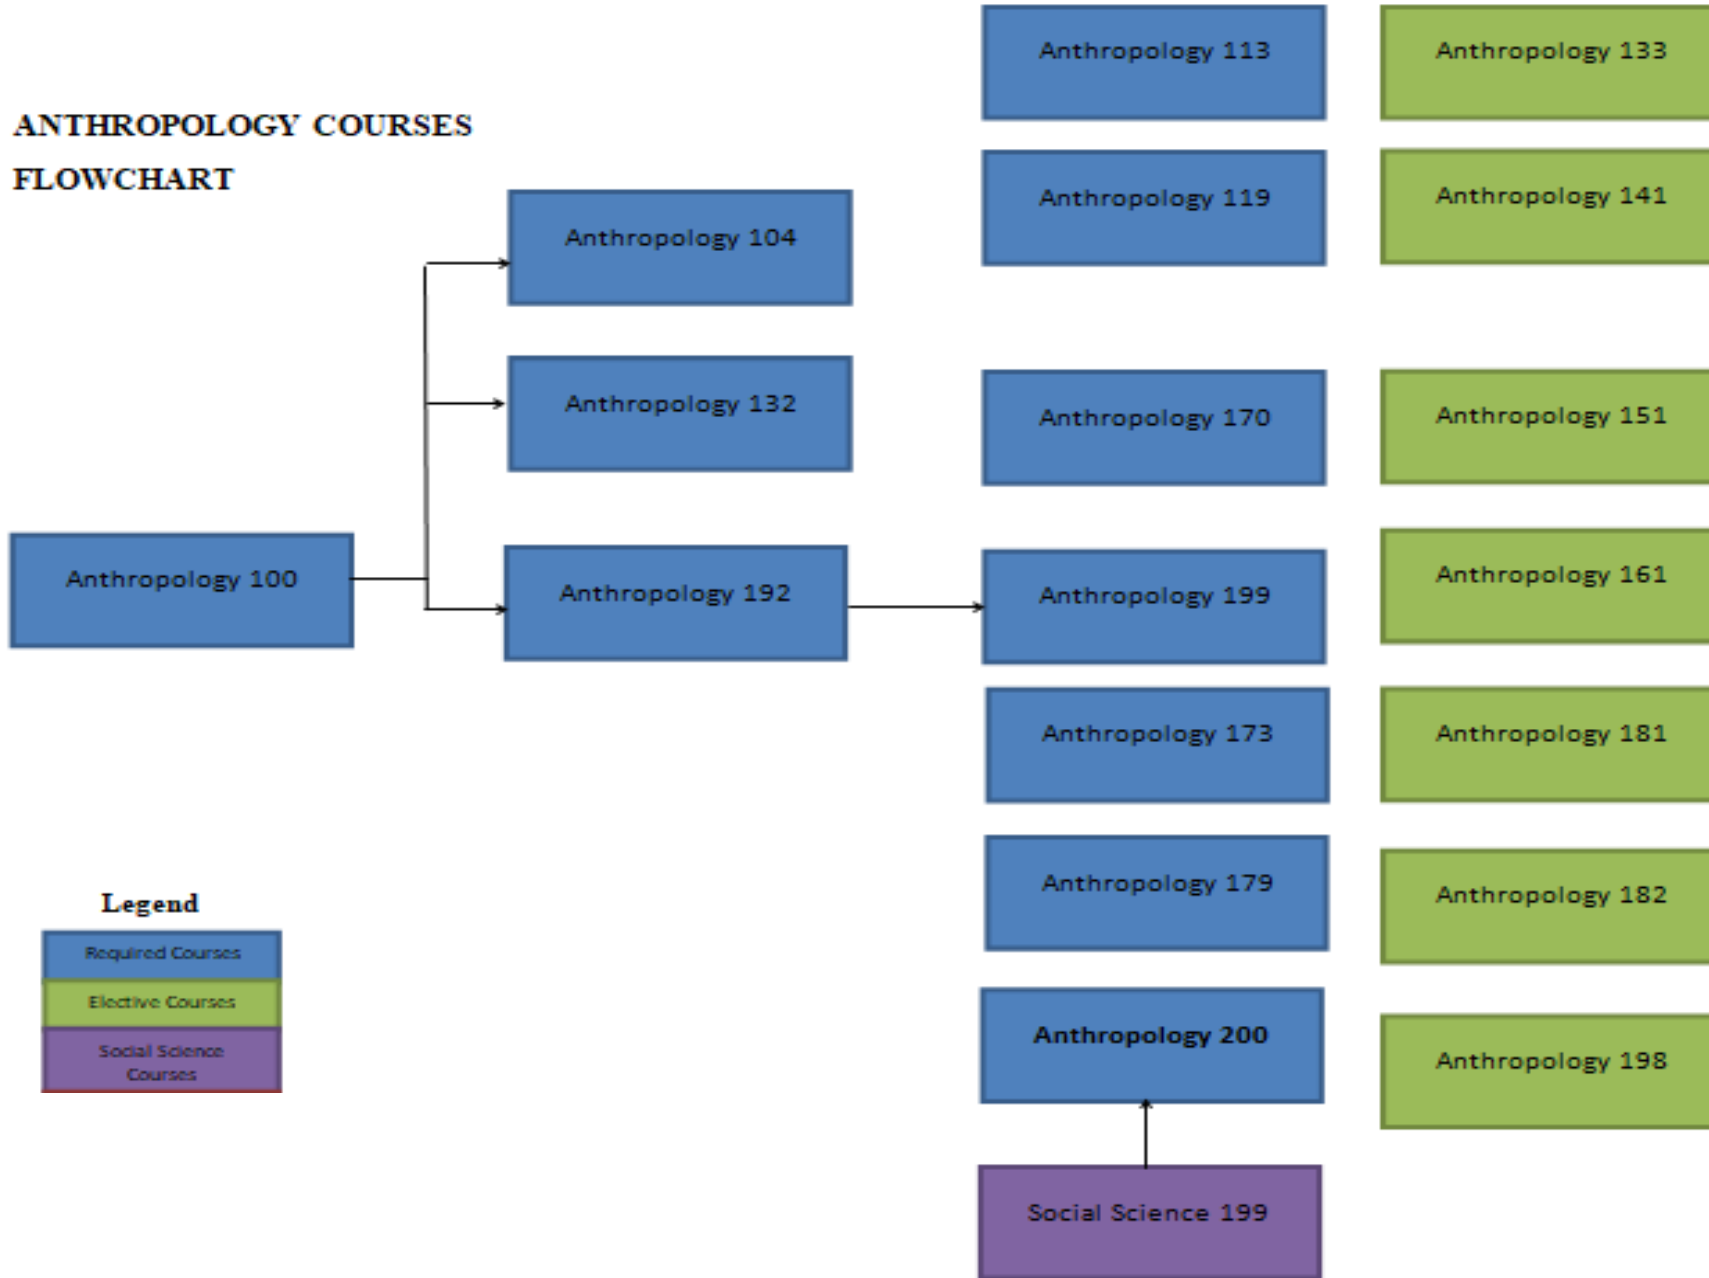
ANTHROPOLOGY COURSES FLOWCHART

Anthropology 100

Anthropology 104

Anthropology 132

Anthropology 192

Anthropology 113

Anthropology 119

Anthropology 170

Anthropology 199

Anthropology 173

Anthropology 179

Anthropology 200

Social Science 199

Anthropology 133

Anthropology 141

Anthropology 151

Anthropology 161

Anthropology 181

Anthropology 182

Anthropology 198

Legend

Required Courses

Elective Courses

Social Science Courses